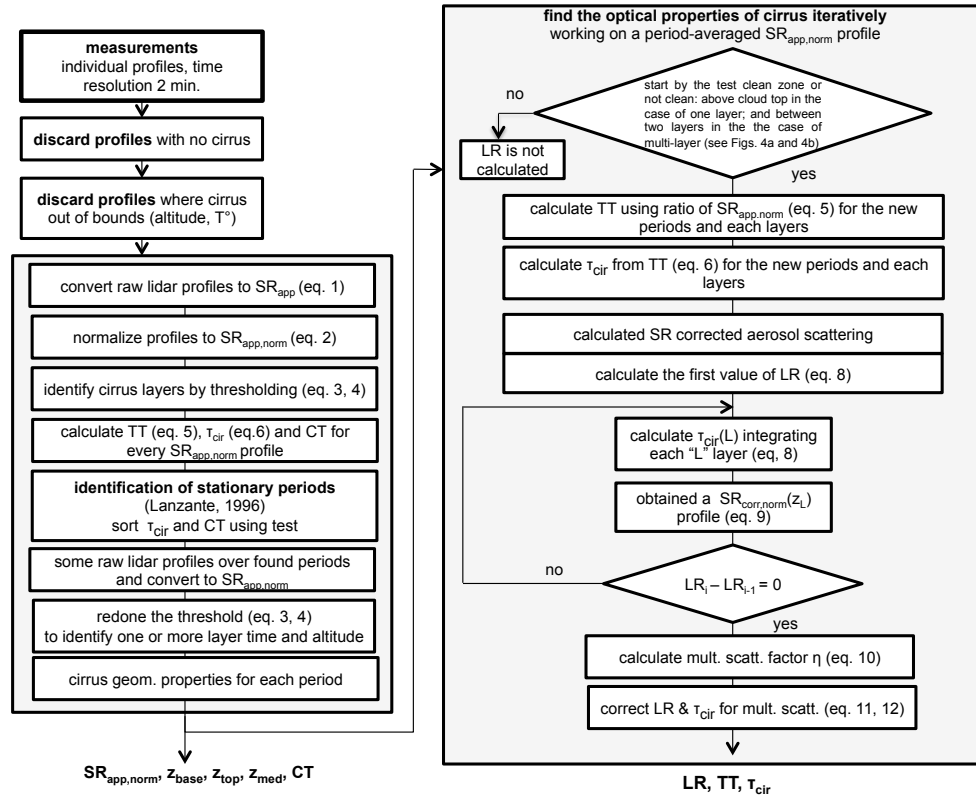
**measurements**
individual profiles, time resolution 2 min.

**discard profiles** with no cirrus

**discard profiles** where cirrus out of bounds (altitude, T°)

convert raw lidar profiles to $SR_{app}$ (eq. 1)

normalize profiles to $SR_{app,norm}$ (eq. 2)

identify cirrus layers by thresholding (eq. 3, 4)

calculate TT (eq. 5), $\tau_{cir}$ (eq.6) and CT for every $SR_{app,norm}$ profile

**identification of stationary periods**
(Lanzante, 1996)
sort $\tau_{cir}$ and CT using test

some raw lidar profiles over found periods and convert to $SR_{app,norm}$

redone the threshold (eq. 3, 4) to identify one or more layer time and altitude

cirrus geom. properties for each period

**$SR_{app,norm}$, $z_{base}$, $z_{top}$, $z_{med}$, CT**

**find the optical properties of cirrus iteratively**
working on a period-averaged $SR_{app,norm}$ profile

start by the test clean zone or not clean: above cloud top in the case of one layer; and between two layers in the the case of multi-layer (see Figs. 4a and 4b)

no

LR is not calculated

yes

calculate TT using ratio of $SR_{app,norm}$ (eq. 5) for the new periods and each layers

calculate $\tau_{cir}$ from TT (eq. 6) for the new periods and each layers

calculated SR corrected aerosol scattering

calculate the first value of LR (eq. 8)

calculate $\tau_{cir}$(L) integrating each "L" layer (eq, 8)

obtained a $SR_{corr,norm}(z_L)$ profile (eq. 9)

no

$LR_i - LR_{i-1} = 0$

yes

calculate mult. scatt. factor η (eq. 10)

correct LR & $\tau_{cir}$ for mult. scatt. (eq. 11, 12)

**LR, TT, $\tau_{cir}$**